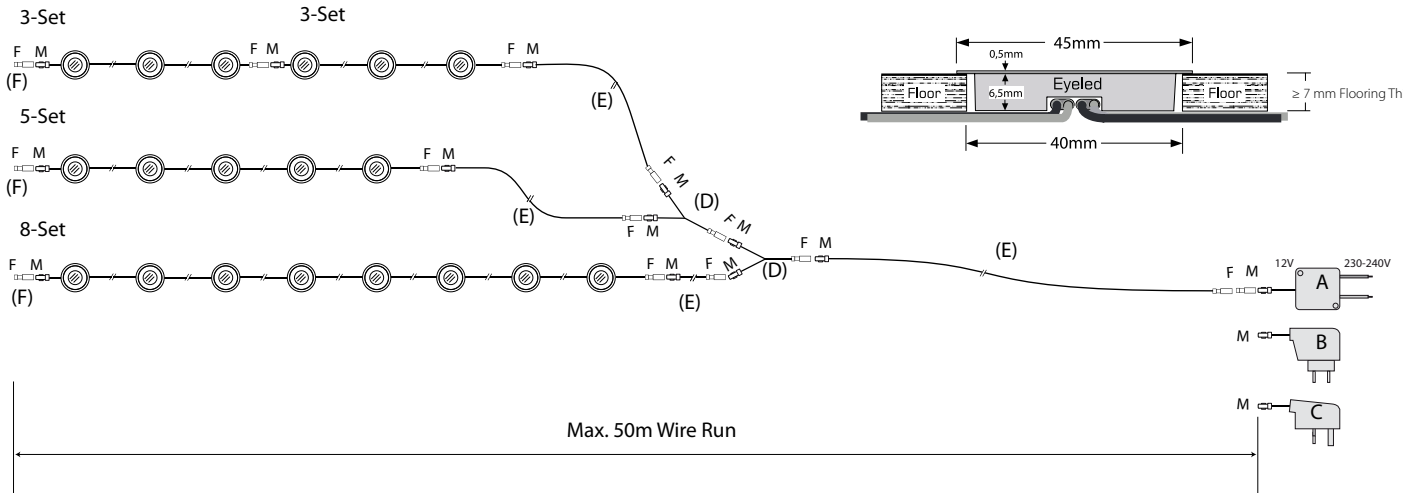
3-Set
3-Set
F M
(F)
F M
F M
(E)
5-Set
F M
(F)
F M
F M
(D)
(E)
F M
F M
8-Set
F M
(F)
F M
F M
F M
(D)
(E)
(E)
F M
12V
230-240V
A
M
B
M
C
Max. 50m Wire Run

45mm
0,5mm
Eyeled
Floor
6,5mm
Floor
≥ 7 mm Flooring Th
40mm